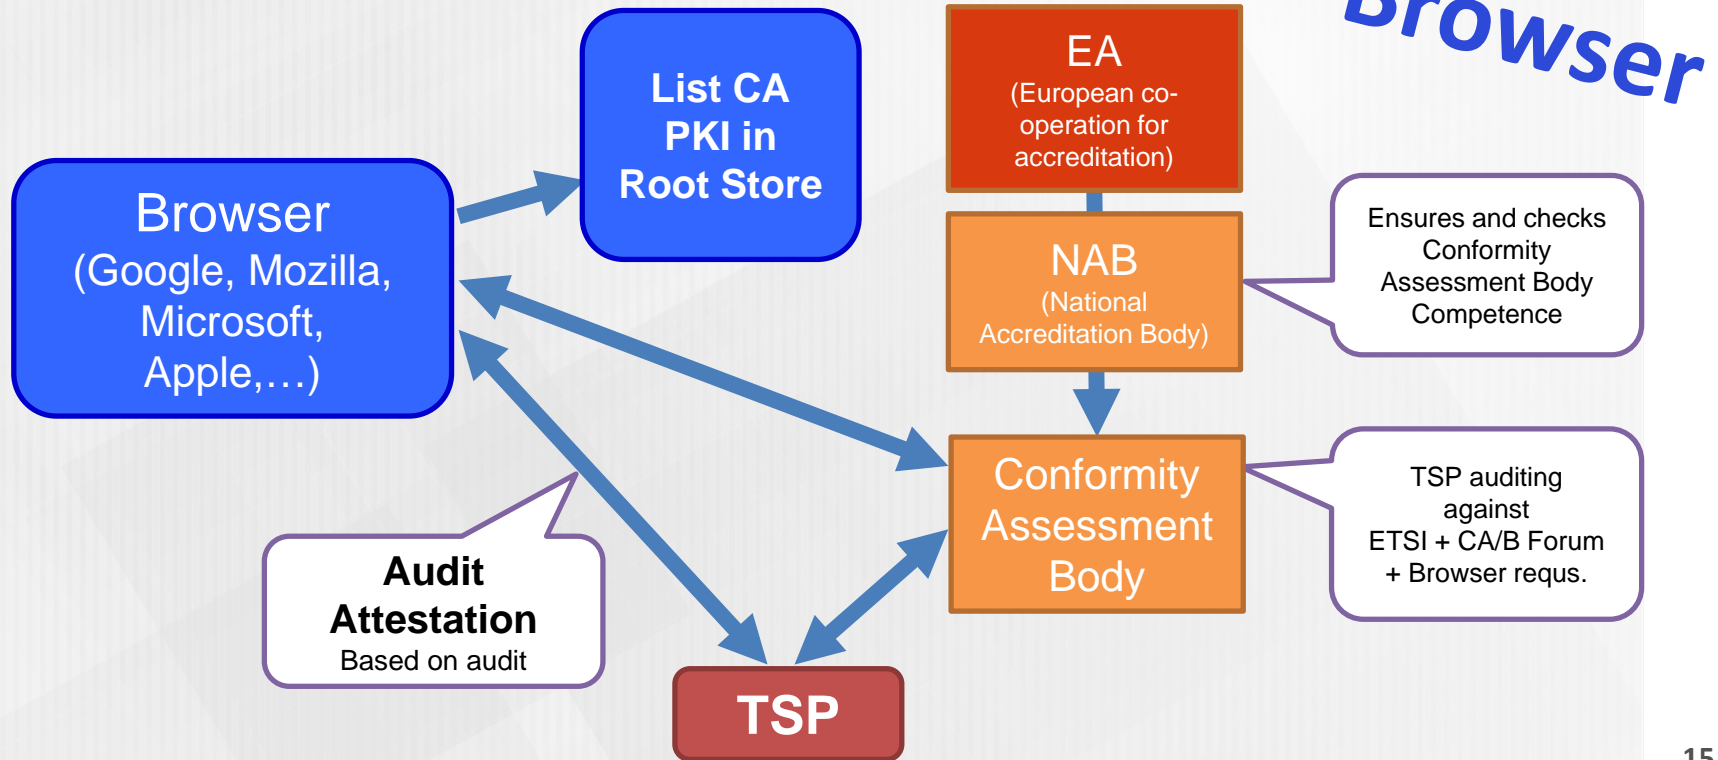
Browser

Browser (Google, Mozilla, Microsoft, Apple,…)

List CA PKI in Root Store

EA (European co-operation for accreditation)

NAB (National Accreditation Body)

Ensures and checks Conformity Assessment Body Competence

Conformity Assessment Body

TSP auditing against ETSI + CA/B Forum + Browser requs.

Audit Attestation
Based on audit

TSP

15